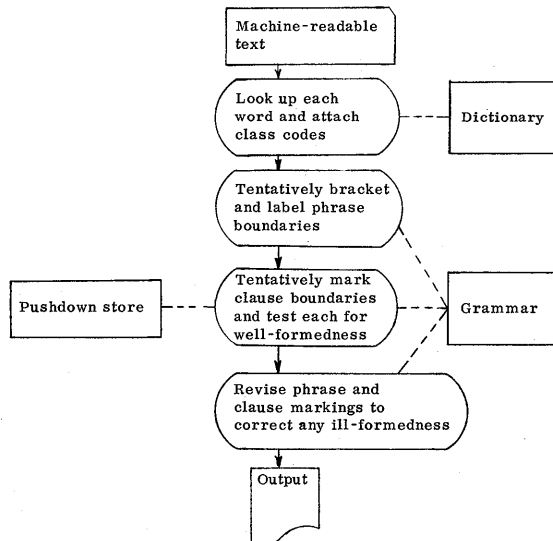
Machine-readable text

Look up each word and attach class codes

Dictionary

Tentatively bracket and label phrase boundaries

Pushdown store

Tentatively mark clause boundaries and test each for well-formedness

Grammar

Revise phrase and clause markings to correct any ill-formedness

Output